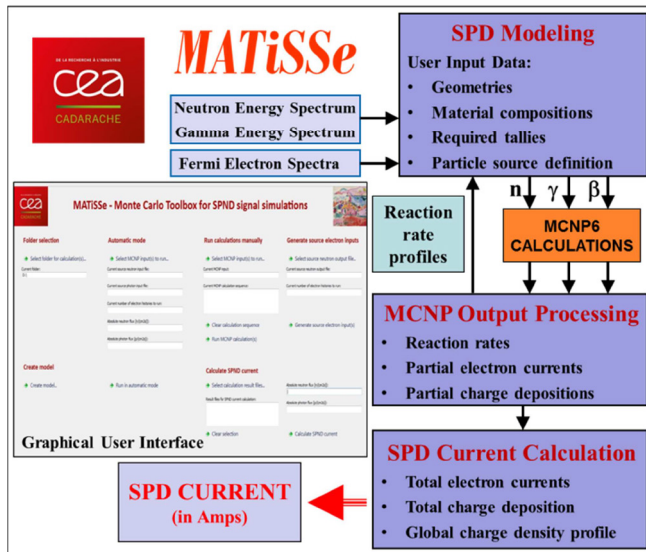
DE LA RECHERCHE À L'INDUSTRIE
cea
CADARACHE

MATiSSe

Neutron Energy Spectrum
Gamma Energy Spectrum

Fermi Electron Spectra

SPD Modeling
User Input Data:
• Geometries
• Material compositions
• Required tallies
• Particle source definition

n γ β

MCNP6 CALCULATIONS

Reaction rate profiles

cea
MATiSSe - Monte Carlo Toolbox for SPND signal simulations

Folder selection
Select folder for calculation(s)...
Current folder:

Automatic mode
Select MCNP input(s) to run...
Current source neutron input file:
Current source photon input file:
Current number of electron histories to run:
Absolute neutron flux (n/(cm2s)):
Absolute photon flux (p/(cm2s)):

Run calculations manually
Select MCNP input(s) to run...
Current MCNP input:
Current MCNP calculation sequence:
Clear calculation sequence
Run MCNP calculation(s)

Generate source electron inputs
Select source neutron output file...
Current source neutron output file:
Current number of electron histories to run:
Generate source electron input(s)

Create model
Create model...
Run in automatic mode

Calculate SPND current
Select calculation result files...
Result files for SPND current calculation:
Absolute neutron flux (n/(cm2s)):
Absolute photon flux (p/(cm2s)):
Clear selection
Calculate SPND current

Graphical User Interface

MCNP Output Processing
• Reaction rates
• Partial electron currents
• Partial charge depositions

SPD Current Calculation
• Total electron currents
• Total charge deposition
• Global charge density profile

SPD CURRENT
(in Amps)